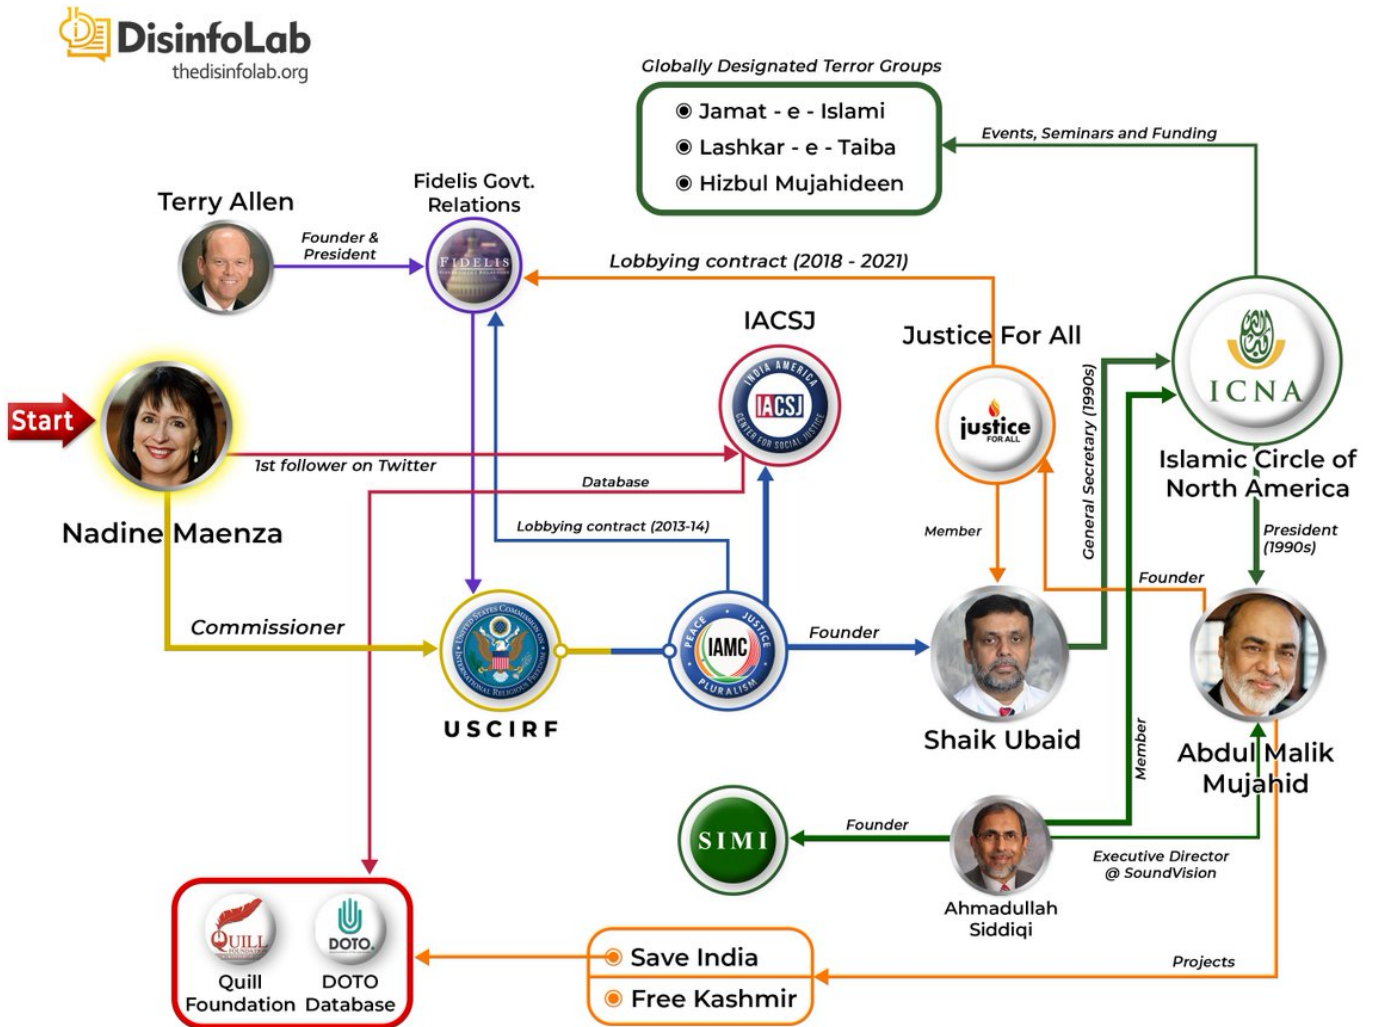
DisinfoLab
thedisinfolab.org

Globally Designated Terror Groups
Jamat - e - Islami
Lashkar - e - Taiba
Hizbul Mujahideen

Events, Seminars and Funding

Terry Allen
Founder & President
Fidelis Govt. Relations
FIDELIS
Lobbying contract (2018 - 2021)

IACSJ
INDIA AMERICA IACSJ CENTER FOR SOCIAL JUSTICE

Justice For All
justice FOR ALL

ICNA
Islamic Circle of North America

Start
1st follower on Twitter
Database
Nadine Maenza
Lobbying contract (2013-14)
General Secretary (1990s)
Member
President (1990s)
Founder

Commissioner
USCIRF
PEACE JUSTICE IAMC PLURALISM
Founder
Shaik Ubaid
Abdul Malik Mujahid
Member

SIMI
Founder
Ahmadullah Siddiqi
Executive Director @ SoundVision

QUILL FOUNDATION
DOTO
Quill Foundation
DOTO Database

Save India
Free Kashmir
Projects